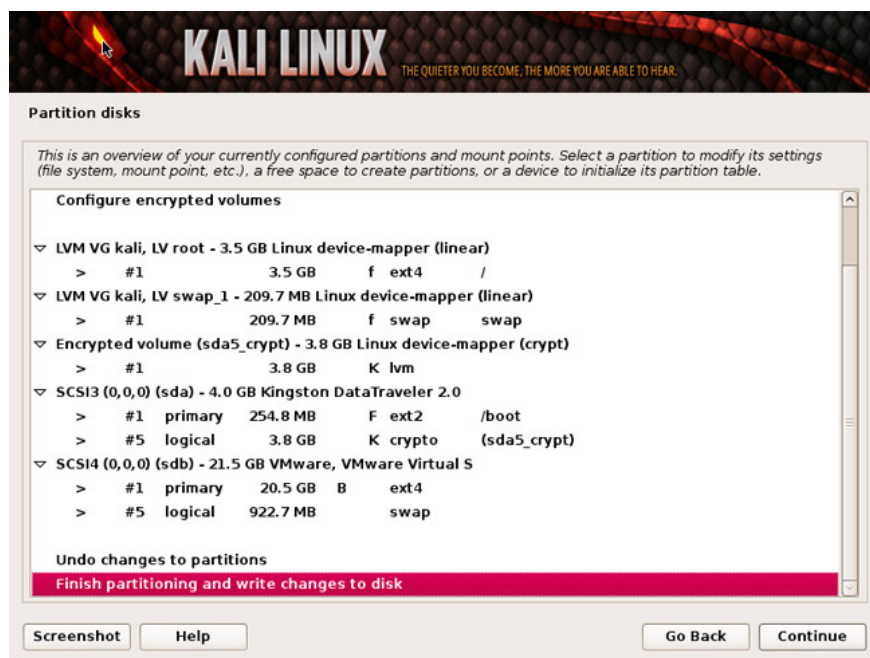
KALI LINUX THE QUIETER YOU BECOME, THE MORE YOU ARE ABLE TO HEAR.

Partition disks

This is an overview of your currently configured partitions and mount points. Select a partition to modify its settings (file system, mount point, etc.), a free space to create partitions, or a device to initialize its partition table.

Configure encrypted volumes

LVM VG kali, LV root - 3.5 GB Linux device-mapper (linear)
> #1 3.5 GB f ext4 /
LVM VG kali, LV swap_1 - 209.7 MB Linux device-mapper (linear)
> #1 209.7 MB f swap swap
Encrypted volume (sda5_crypt) - 3.8 GB Linux device-mapper (crypt)
> #1 3.8 GB K lvm
SCSI3 (0,0,0) (sda) - 4.0 GB Kingston DataTraveler 2.0
> #1 primary 254.8 MB F ext2 /boot
> #5 logical 3.8 GB K crypto (sda5_crypt)
SCSI4 (0,0,0) (sdb) - 21.5 GB VMware, VMware Virtual S
> #1 primary 20.5 GB B ext4
> #5 logical 922.7 MB swap

Undo changes to partitions
Finish partitioning and write changes to disk

Screenshot Help Go Back Continue